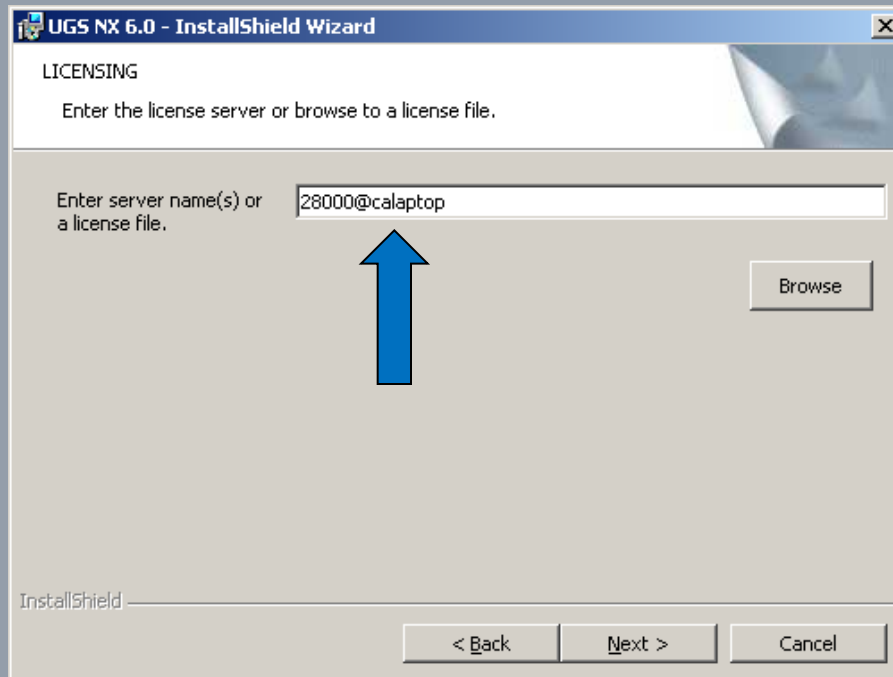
UGS NX 6.0 - InstallShield Wizard

LICENSING

Enter the license server or browse to a license file.

Enter server name(s) or a license file.

28000@calaptop

Browse

InstallShield

< Back

Next >

Cancel